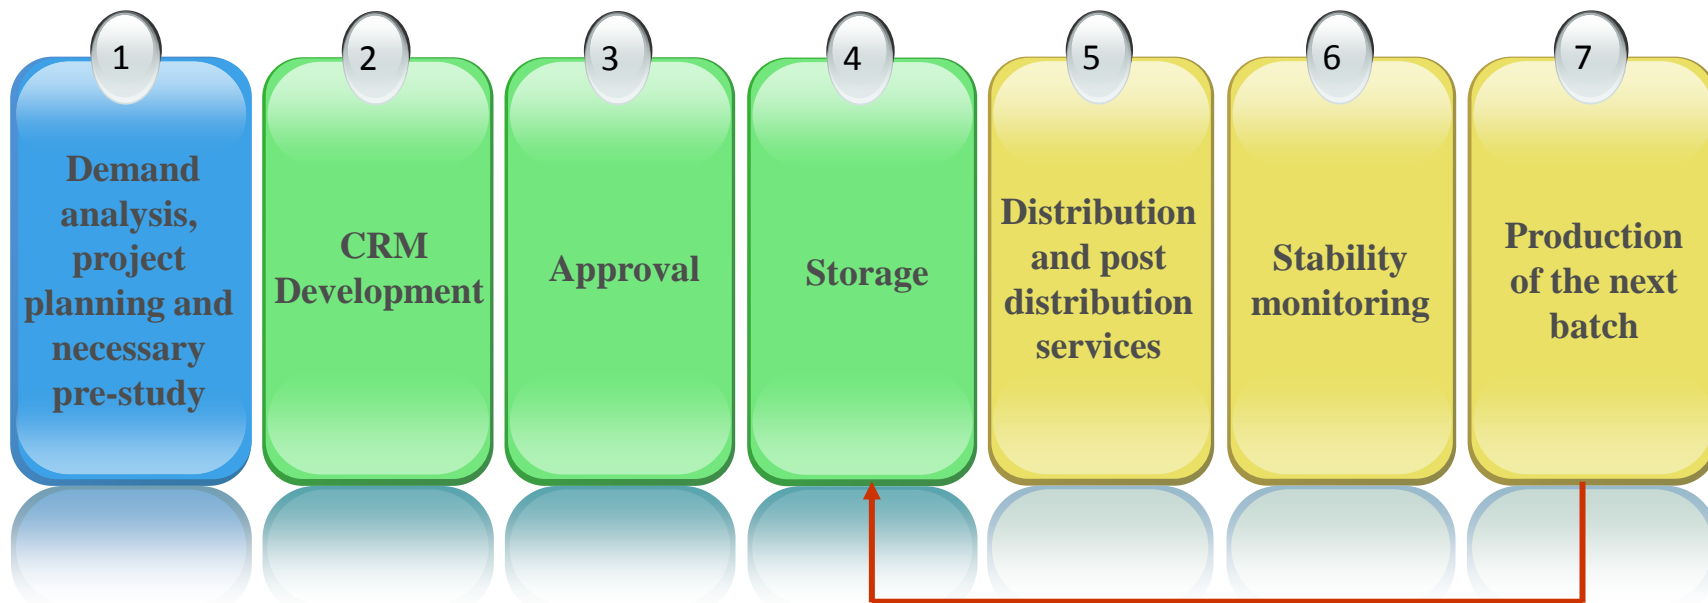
1
Demand analysis, project planning and necessary pre-study

2
CRM Development

3
Approval

4
Storage

5
Distribution and post distribution services

6
Stability monitoring

7
Production of the next batch